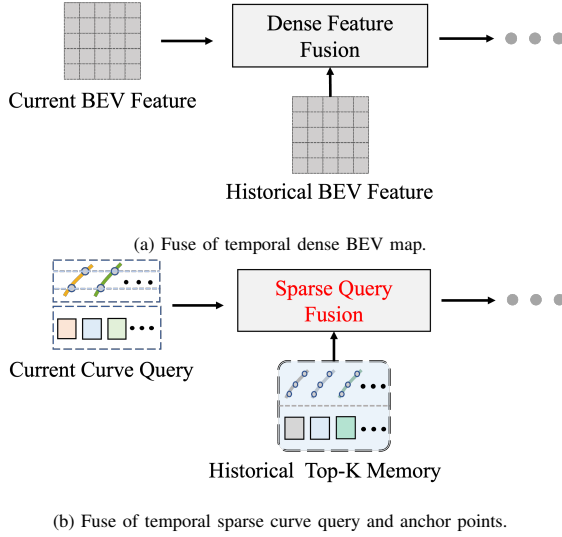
Dense Feature Fusion

Current BEV Feature

Historical BEV Feature

(a) Fuse of temporal dense BEV map.

Sparse Query Fusion

Current Curve Query

Historical Top-K Memory

(b) Fuse of temporal sparse curve query and anchor points.